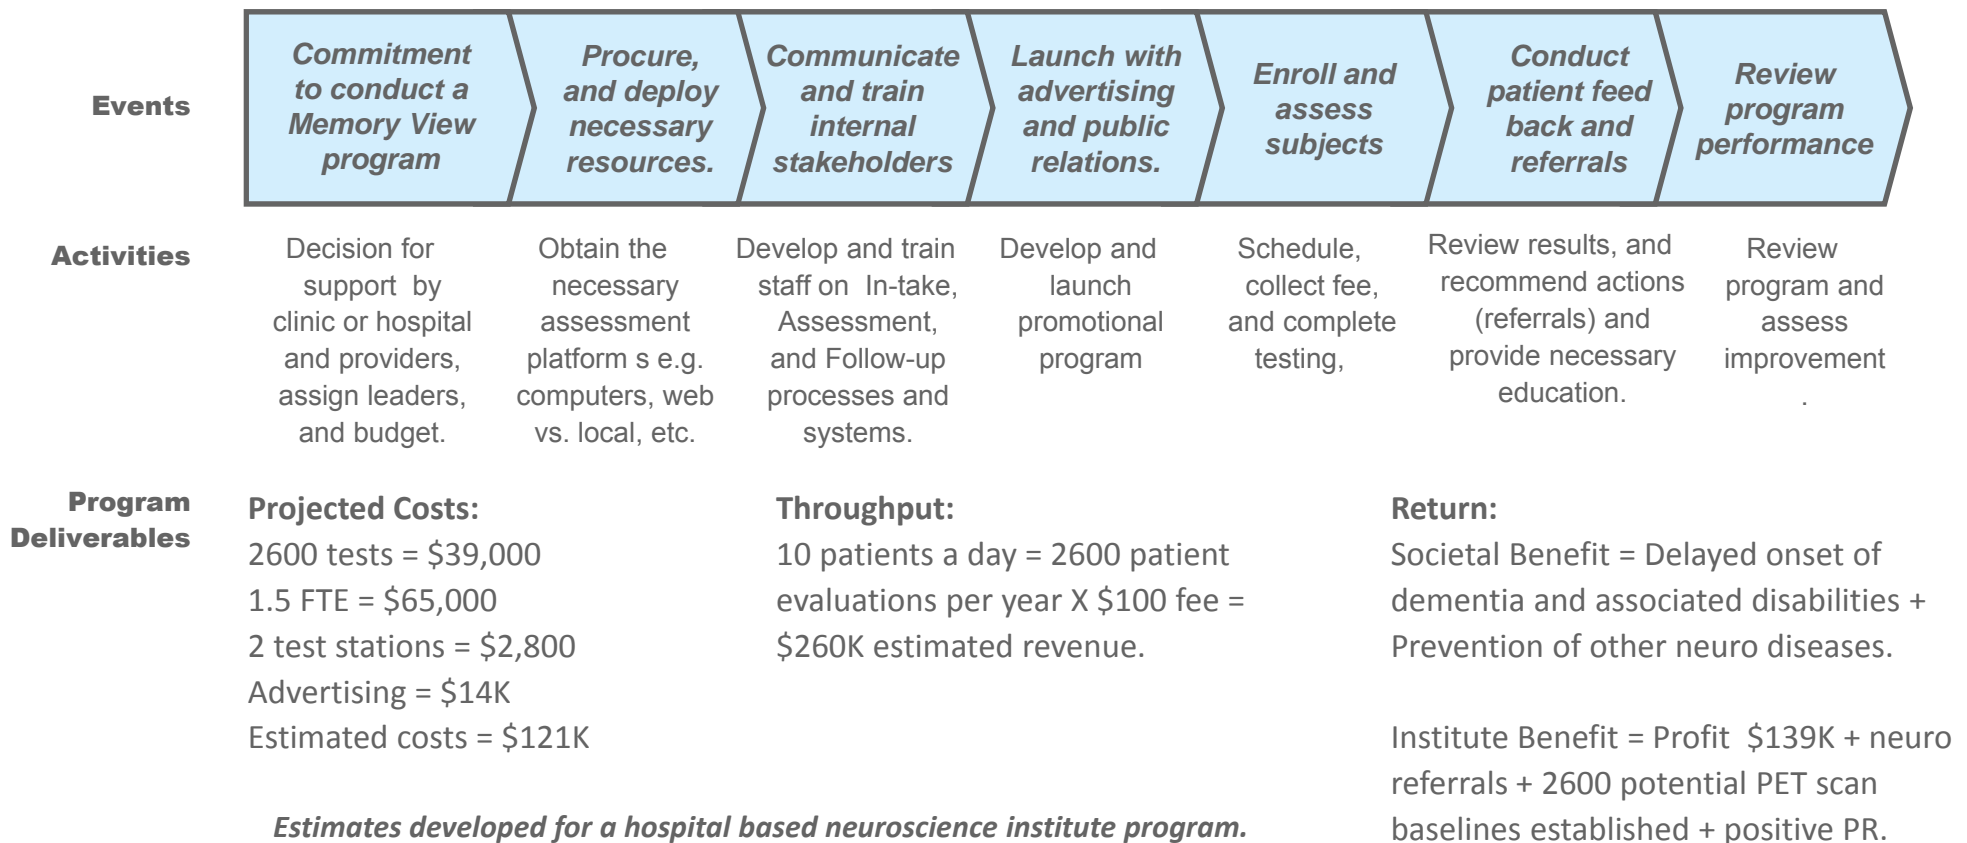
Events

Commitment to conduct a Memory View program

Procure, and deploy necessary resources.

Communicate and train internal stakeholders

Launch with advertising and public relations.

Enroll and assess subjects

Conduct patient feed back and referrals

Review program performance

Activities

Decision for support by clinic or hospital and providers, assign leaders, and budget.

Obtain the necessary assessment platform s e.g. computers, web vs. local, etc.

Develop and train staff on In-take, Assessment, and Follow-up processes and systems.

Develop and launch promotional program

Schedule, collect fee, and complete testing,

Review results, and recommend actions (referrals) and provide necessary education.

Review program and assess improvement .

Program Deliverables

Projected Costs:
2600 tests = $39,000
1.5 FTE = $65,000
2 test stations = $2,800
Advertising = $14K
Estimated costs = $121K

Throughput:
10 patients a day = 2600 patient evaluations per year X $100 fee = $260K estimated revenue.

Return:
Societal Benefit = Delayed onset of dementia and associated disabilities + Prevention of other neuro diseases.

Institute Benefit = Profit $139K + neuro referrals + 2600 potential PET scan baselines established + positive PR.

Estimates developed for a hospital based neuroscience institute program.